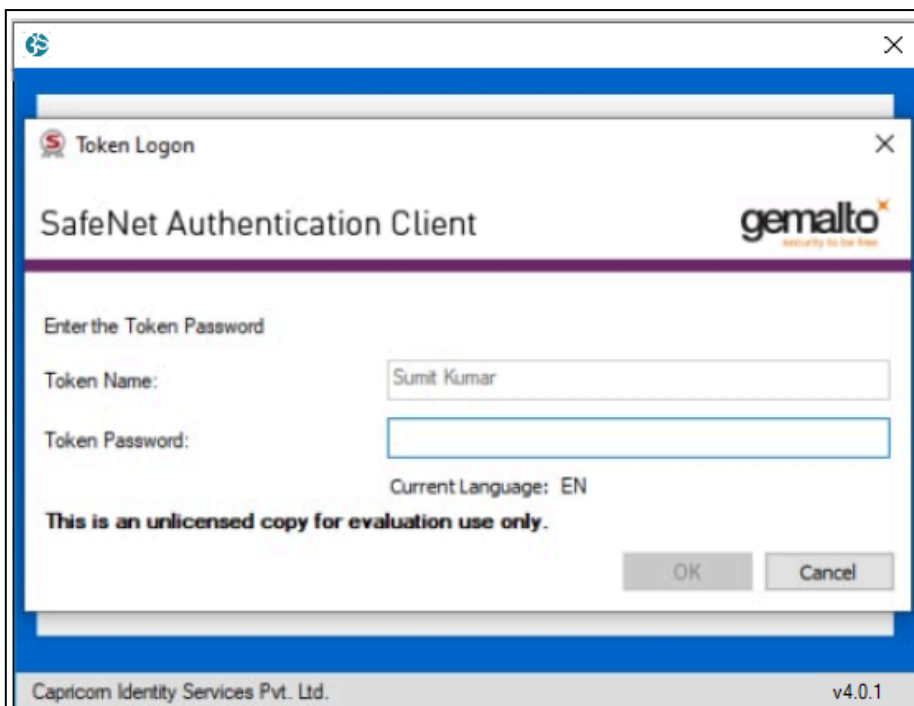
Token Logon

SafeNet Authentication Client

gemalto
security to be free

Enter the Token Password

Token Name: Sumit Kumar

Token Password:

Current Language: EN

This is an unlicensed copy for evaluation use only.

OK Cancel

Capricorn Identity Services Pvt. Ltd.

v4.0.1